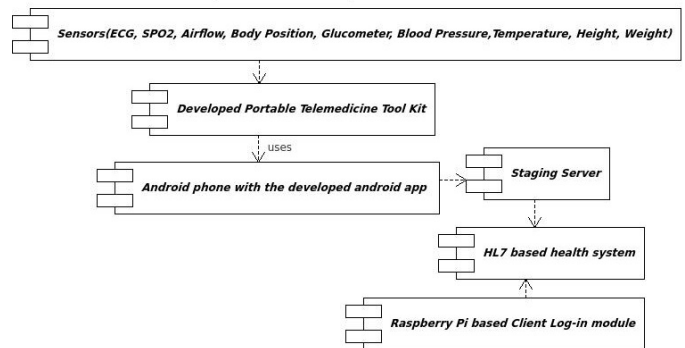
Sensors(ECG, SPO2, Airflow, Body Position, Glucometer, Blood Pressure,Temperature, Height, Weight)

Developed Portable Telemedicine Tool Kit

uses

Android phone with the developed android app

Staging Server

HL7 based health system

Raspberry Pi based Client Log-in module